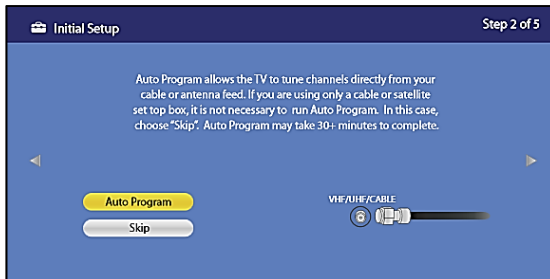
Initial Setup

Step 2 of 5

Auto Program allows the TV to tune channels directly from your cable or antenna feed. If you are using only a cable or satellite set top box, it is not necessary to run Auto Program. In this case, choose "Skip". Auto Program may take 30+ minutes to complete.

Auto Program

Skip

VHF/UHF/CABLE